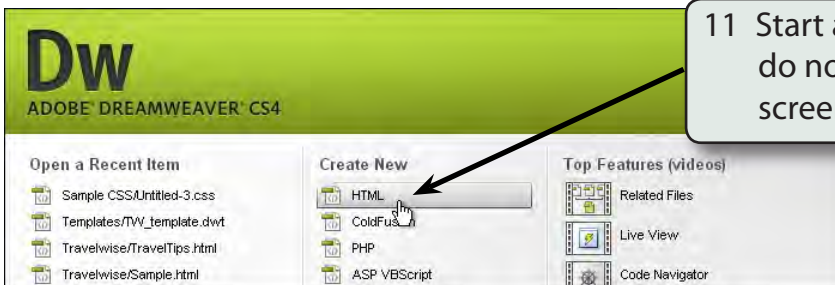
Dw
ADOBE® DREAMWEAVER® CS4

11 Start a
do no
scree

Open a Recent Item
Sample CSS/Untitled-3.css
Templates/TW_template.dwt
Travelwise/TravelTips.html
Travelwise/Sample.html

Create New
HTML
ColdFus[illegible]n
PHP
ASP VBScript

Top Features (videos)
Related Files
Live View
Code Navigator